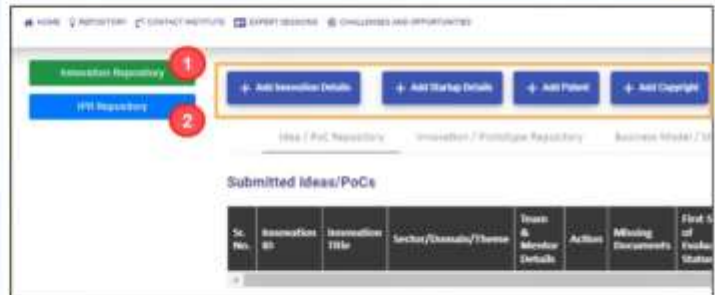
HOME REPOSITORY CONTACT INSTITUTE EXPERT SESSIONS CHALLENGES AND OPPORTUNITIES

Innovation Repository
1
IPR Repository
2

+ Add Innovation Details
+ Add Startup Details
+ Add Patent
+ Add Copyright

Idea / PoC Repository
Innovation / Prototype Repository
Business Model / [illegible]

Submitted Ideas/PoCs

| Sr. No. | Innovation ID | Innovation Title | Sector/Domain/Theme | Team & Mentor Details | Action | Missing Documents | First S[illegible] of Evalua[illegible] Status |
|---|---|---|---|---|---|---|---|